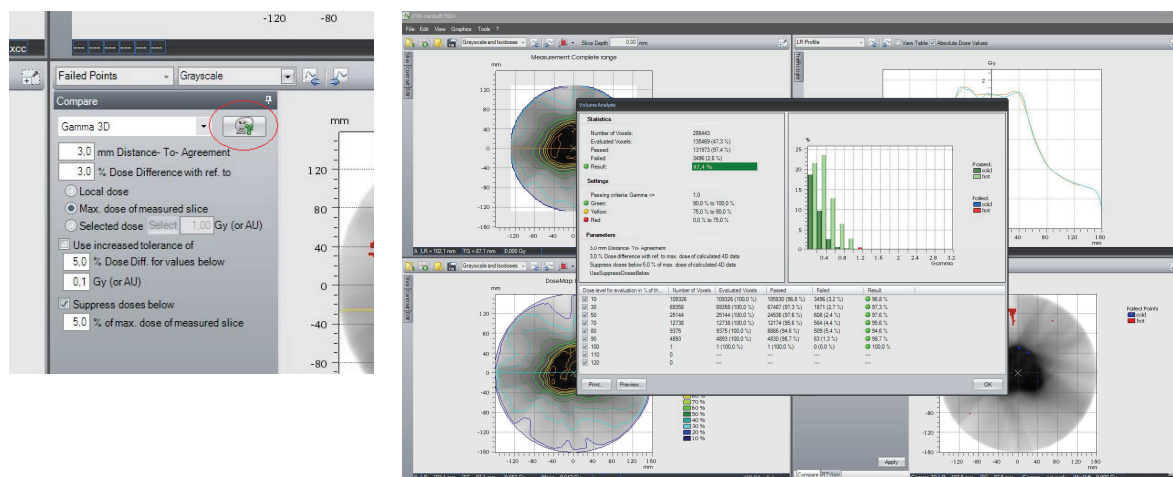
-120 -80

XCC

Failed Points
Grayscale

Compare

Gamma 3D

3,0 mm Distance- To- Agreement
3,0 % Dose Difference with ref. to
Local dose
Max. dose of measured slice
Selected dose Select 1,00 Gy (or AU)
Use increased tolerance of
5,0 % Dose Diff. for values below
0,1 Gy (or AU)
Suppress doses below
5,0 % of max. dose of measured slice

mm
120
80
40
0
-40
-80

PTW-VeriSoft 7.0.4
File Edit View Graphics Tools ?
Grayscale and Isodoses Slice Depth 0,00 mm
LR Profile View Table Absolute Dose Values
Measurement Complete range
Gy
Volume Analysis
Statistics
Number of Voxels: 286443
Evaluated Voxels: 135469 (47,3 %)
Passed: 131973 (97,4 %)
Failed: 3496 (2,6 %)
Result: 97,4 %
Settings
Passing criteria: Gamma <= 1,0
Green: 90,0 % to 100,0 %
Yellow: 75,0 % to 90,0 %
Red: 0,0 % to 75,0 %
Parameters
3,0 mm Distance- To- Agreement
3,0 % Dose difference with ref. to max. dose of calculated 4D data
Suppress doses below 5,0 % of max. dose of calculated 4D data
UseSuppressDoseBelow

Passed: cold hot
Failed: cold hot

| Dose level for evaluation in % of th... | Number of Voxels | Evaluated Voxels | Passed | Failed | Result |
|---|---|---|---|---|---|
| 10 | 108326 | 108326 (100,0 %) | 105830 (96,8 %) | 3496 (3,2 %) | 96,8 % |
| 30 | 69358 | 69358 (100,0 %) | 67487 (97,3 %) | 1871 (2,7 %) | 97,3 % |
| 50 | 25144 | 25144 (100,0 %) | 24536 (97,6 %) | 608 (2,4 %) | 97,6 % |
| 70 | 12738 | 12738 (100,0 %) | 12174 (95,6 %) | 564 (4,4 %) | 95,6 % |
| 80 | 9375 | 9375 (100,0 %) | 8866 (94,6 %) | 509 (5,4 %) | 94,6 % |
| 90 | 4893 | 4893 (100,0 %) | 4830 (98,7 %) | 63 (1,3 %) | 98,7 % |
| 100 | 1 | 1 (100,0 %) | 1 (100,0 %) | 0 (0,0 %) | 100,0 % |
| 110 | 0 | --- | --- | --- | --- |
| 120 | 0 | --- | --- | --- | --- |

Print... Preview... OK

Dose Map
Failed Points: cold hot
Gamma
Apply
Compare RTView